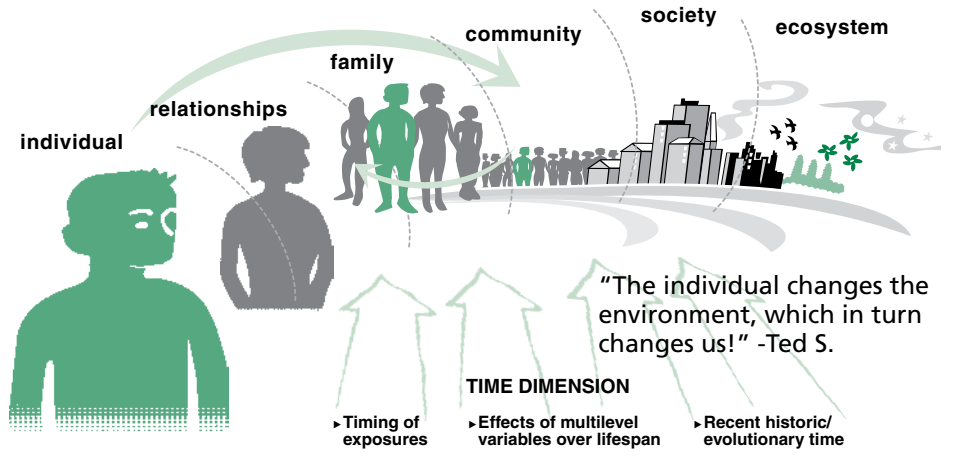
individual

relationships

family

community

society

ecosystem

"The individual changes the environment, which in turn changes us!" -Ted S.

TIME DIMENSION

▸Timing of exposures

▸Effects of multilevel variables over lifespan

▸Recent historic/ evolutionary time